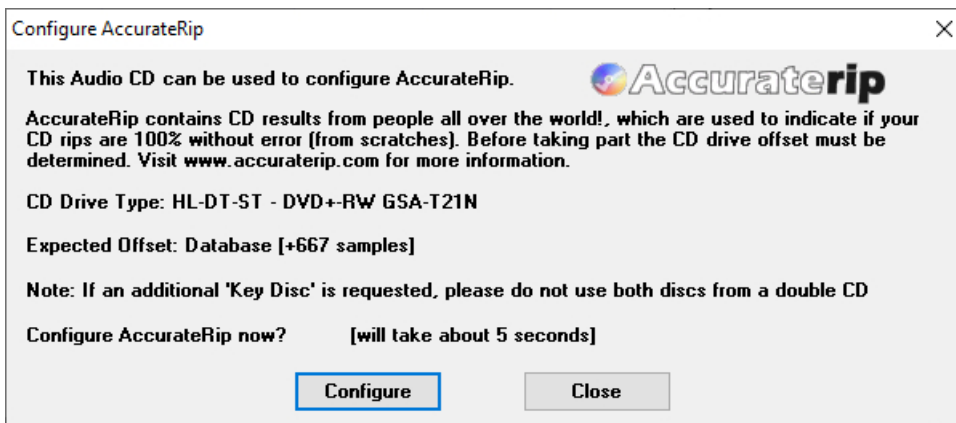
Configure AccurateRip

×

This Audio CD can be used to configure AccurateRip.

Accuraterip

AccurateRip contains CD results from people all over the world!, which are used to indicate if your CD rips are 100% without error (from scratches). Before taking part the CD drive offset must be determined. Visit www.accuraterip.com for more information.

CD Drive Type: HL-DT-ST - DVD+-RW GSA-T21N

Expected Offset: Database [+667 samples]

Note: If an additional 'Key Disc' is requested, please do not use both discs from a double CD

Configure AccurateRip now? [will take about 5 seconds]

Configure

Close